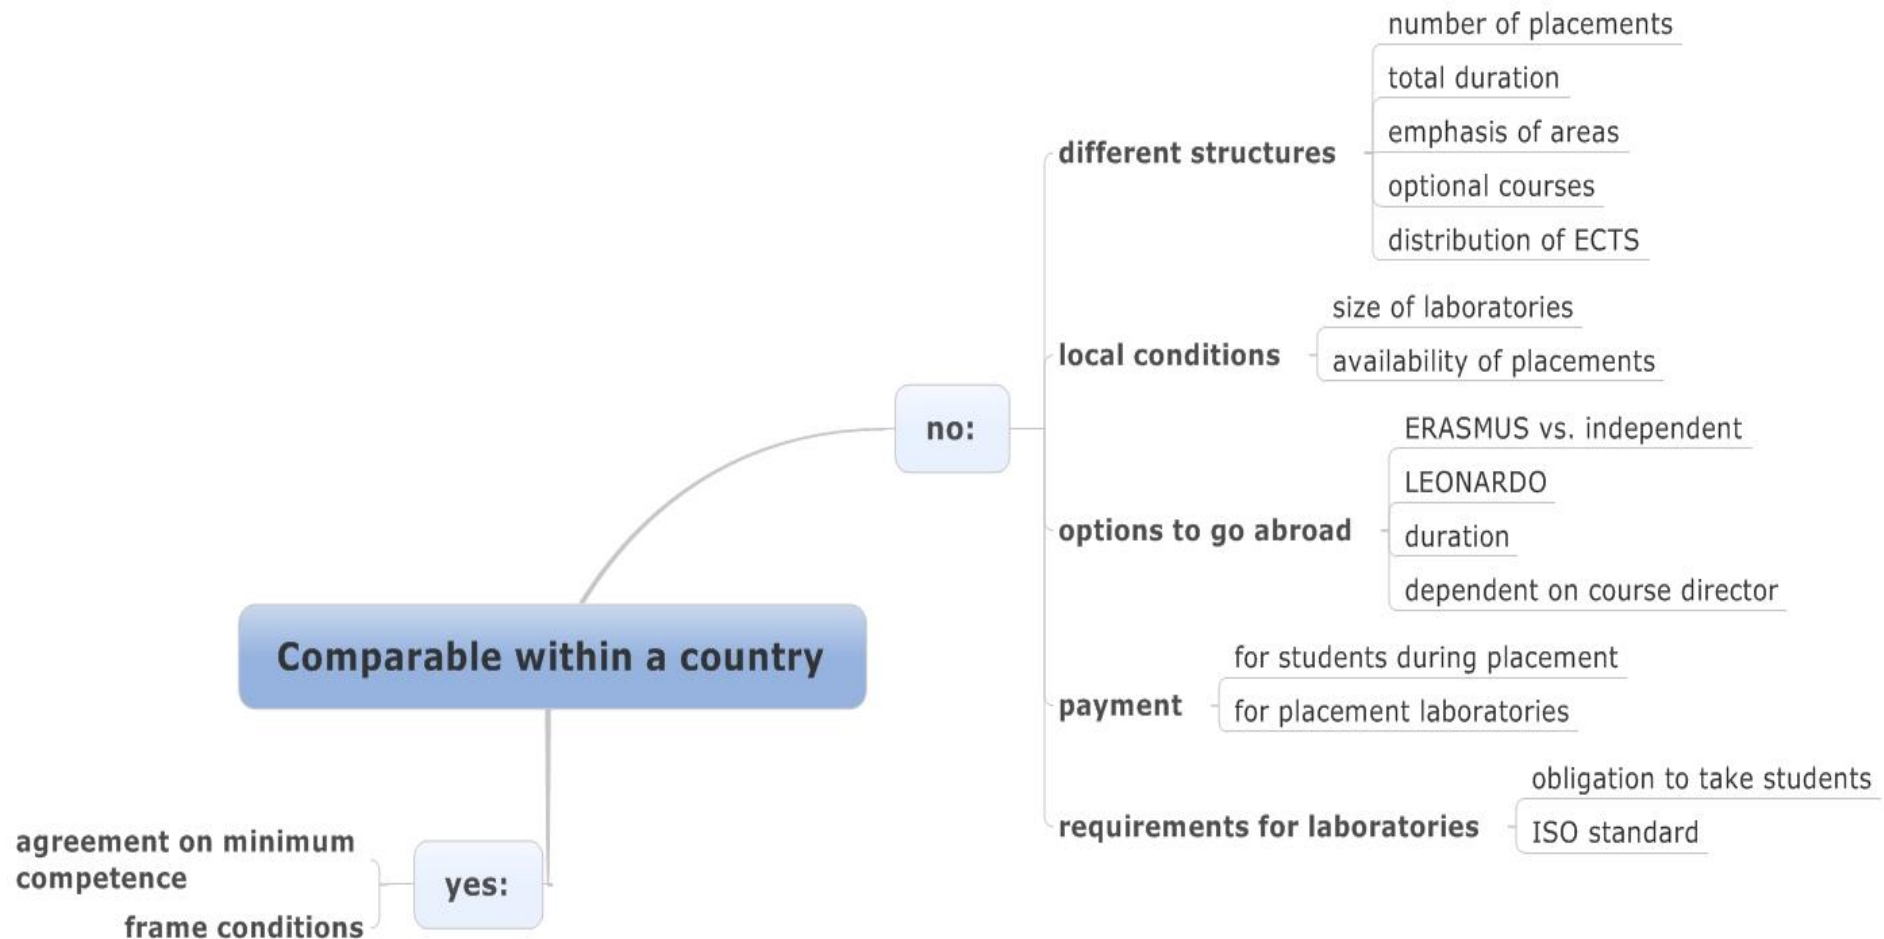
Comparable within a country

no:

different structures

number of placements

total duration

emphasis of areas

optional courses

distribution of ECTS

local conditions

size of laboratories

availability of placements

options to go abroad

ERASMUS vs. independent

LEONARDO

duration

dependent on course director

payment

for students during placement

for placement laboratories

requirements for laboratories

obligation to take students

ISO standard

yes:

agreement on minimum competence

frame conditions